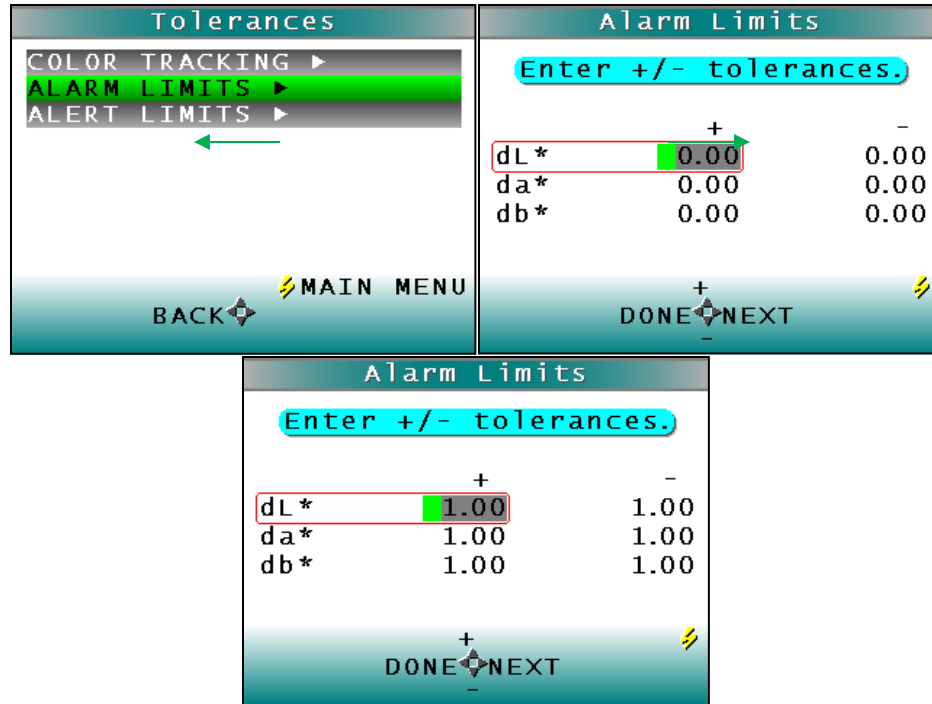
Tolerances

COLOR TRACKING ▶
ALARM LIMITS ▶
ALERT LIMITS ▶

MAIN MENU
BACK

Alarm Limits

Enter +/- tolerances.

| | + | - |
|---|---|---|
| dL* | 0.00 | 0.00 |
| da* | 0.00 | 0.00 |
| db* | 0.00 | 0.00 |

+
DONE NEXT
-

Alarm Limits

Enter +/- tolerances.

| | + | - |
|---|---|---|
| dL* | 1.00 | 1.00 |
| da* | 1.00 | 1.00 |
| db* | 1.00 | 1.00 |

+
DONE NEXT
-